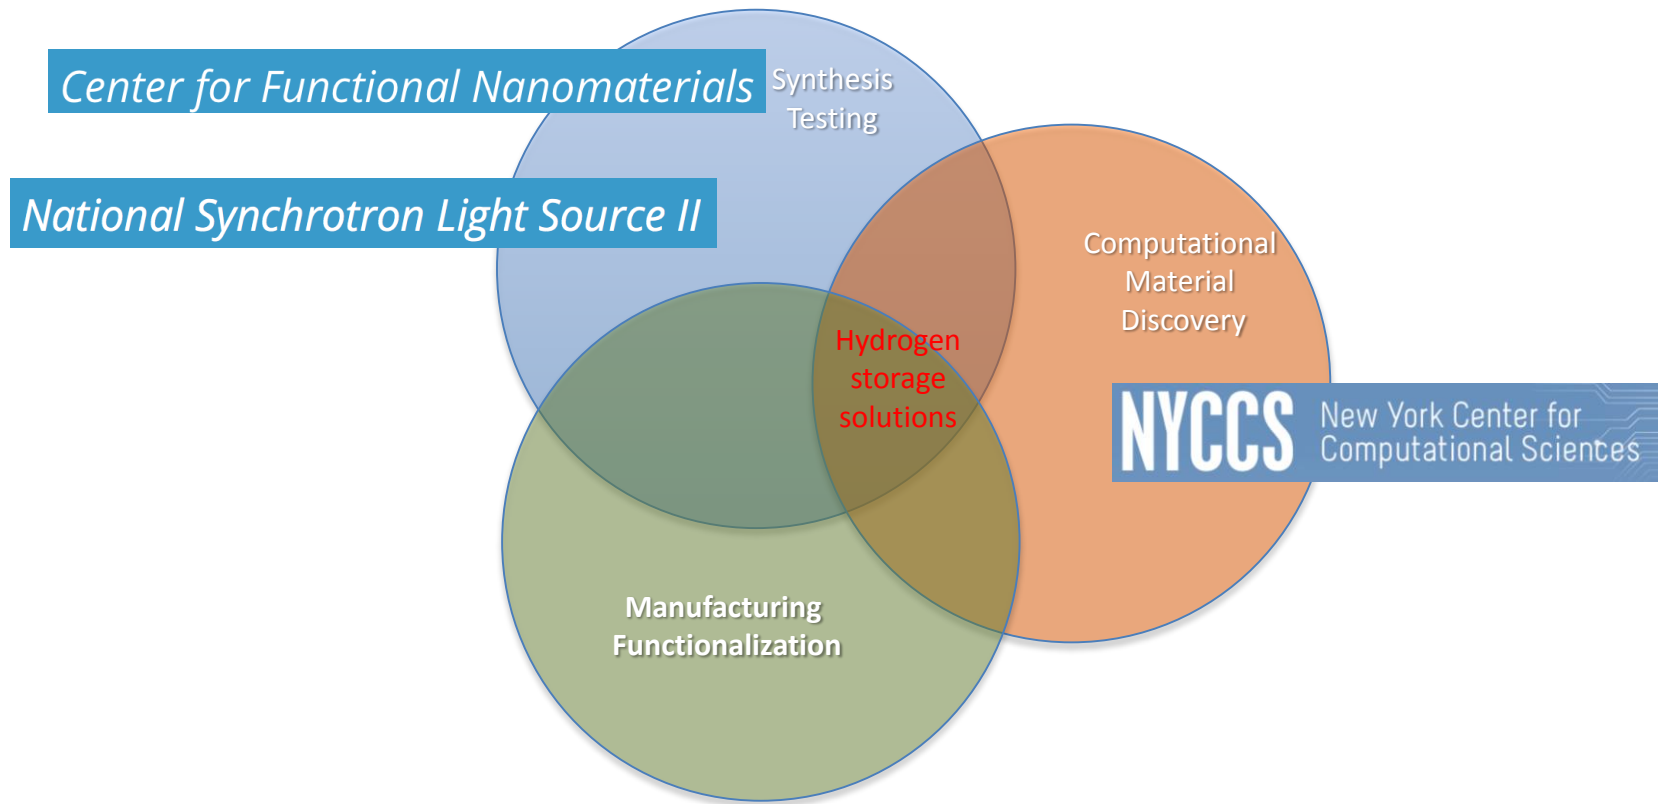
Center for Functional Nanomaterials

Synthesis
Testing

National Synchrotron Light Source II

Computational
Material
Discovery

Hydrogen
storage
solutions

NYCCS New York Center for Computational Sciences

Manufacturing
Functionalization